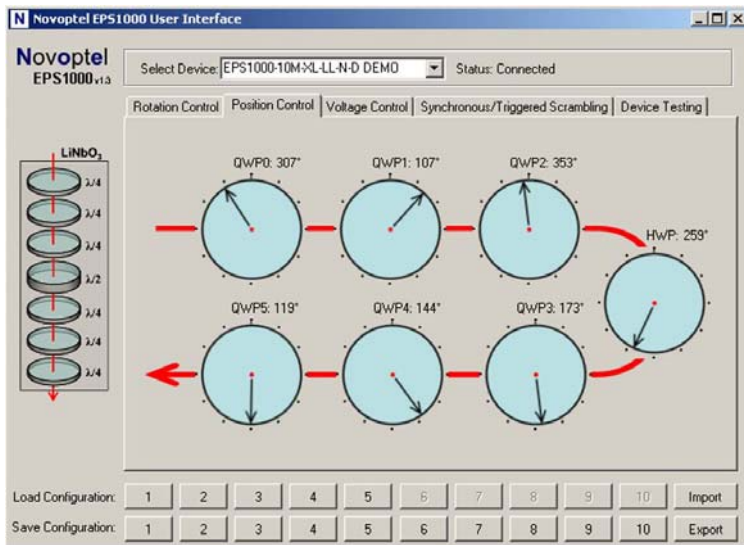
N Novoptel EPS1000 User Interface

Novoptel EPS1000 v1.5

Select Device: EPS1000-10M-XL-LL-N-D DEMO

Status: Connected

Rotation Control | Position Control | Voltage Control | Synchronous/Triggered Scrambling | Device Testing

$LiNbO_3$

λ/4
λ/4
λ/4
λ/2
λ/4
λ/4
λ/4

QWP0: 307°

QWP1: 107°

QWP2: 353°

HWP: 259°

QWP5: 119°

QWP4: 144°

QWP3: 173°

Load Configuration: 1 2 3 4 5 6 7 8 9 10 Import

Save Configuration: 1 2 3 4 5 6 7 8 9 10 Export